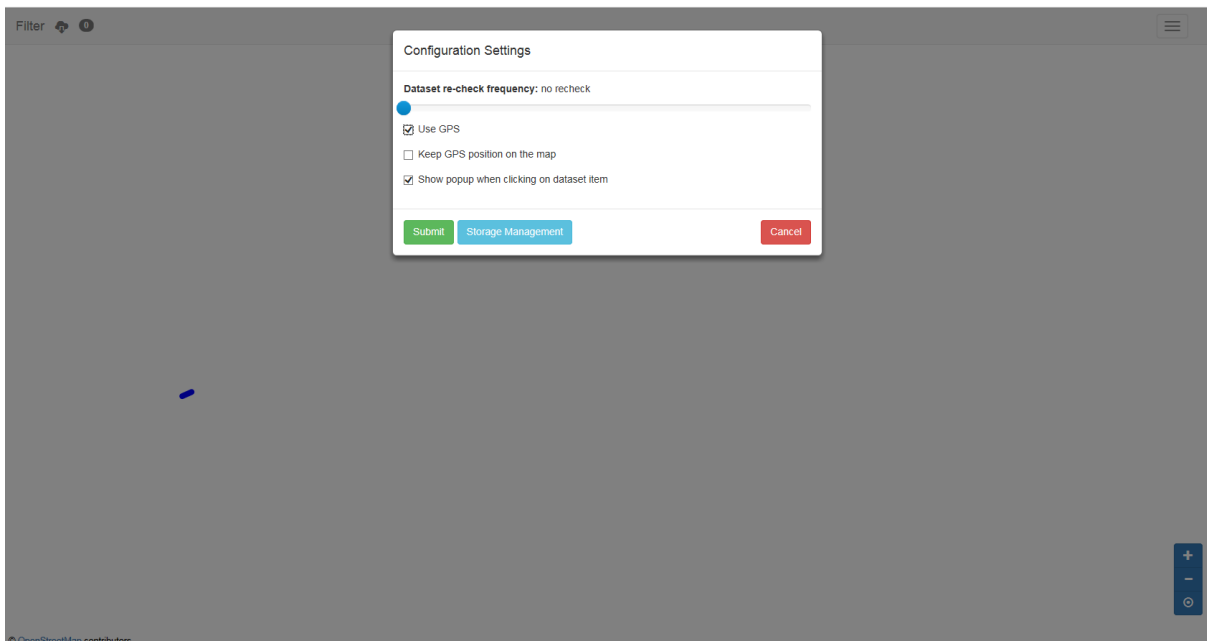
Filter 0

Configuration Settings

**Dataset re-check frequency:** no recheck

☑ Use GPS

☐ Keep GPS position on the map

☑ Show popup when clicking on dataset item

Submit Storage Management Cancel

+
−

© OpenStreetMap contributors